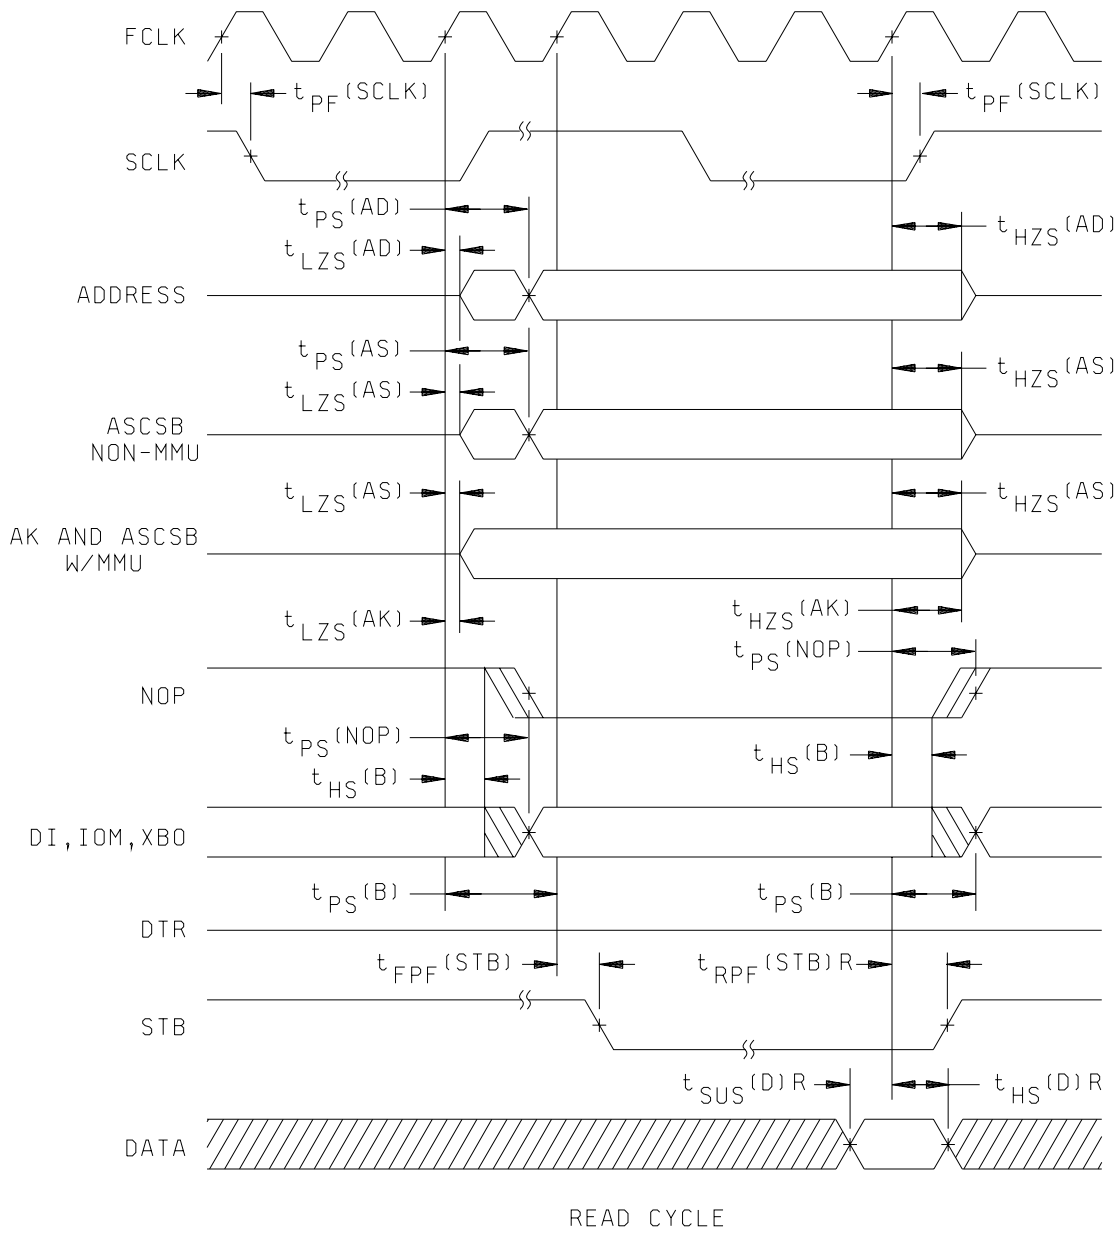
FCLK

$t_{PF}$(SCLK)

$t_{PF}$(SCLK)

SCLK

$t_{PS}$(AD)

$t_{LZS}$(AD)

$t_{HZS}$(AD)

ADDRESS

$t_{PS}$(AS)

$t_{LZS}$(AS)

$t_{HZS}$(AS)

ASCSB NON-MMU

$t_{LZS}$(AS)

$t_{HZS}$(AS)

AK AND ASCSB W/MMU

$t_{LZS}$(AK)

$t_{HZS}$(AK)

$t_{PS}$(NOP)

NOP

$t_{PS}$(NOP)

$t_{HS}$(B)

$t_{HS}$(B)

DI,IOM,XBO

$t_{PS}$(B)

$t_{PS}$(B)

DTR

$t_{FPF}$(STB)

$t_{RPF}$(STB)R

STB

$t_{SUS}$(D)R

$t_{HS}$(D)R

DATA

READ CYCLE